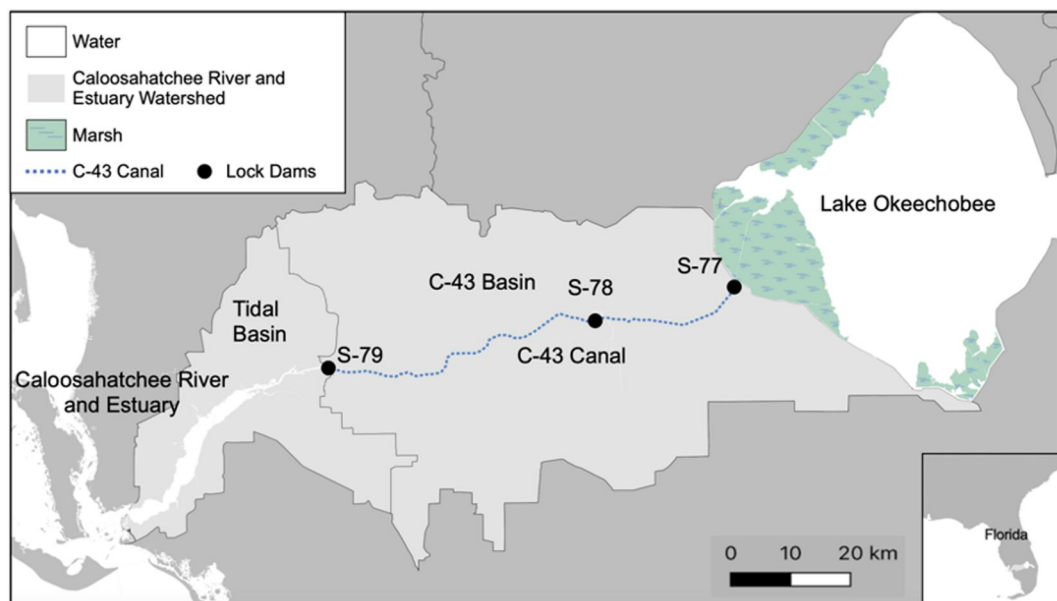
Water

Caloosahatchee River and Estuary Watershed

Marsh

C-43 Canal

Lock Dams

Lake Okeechobee

C-43 Basin

S-77

S-78

Tidal Basin

S-79

C-43 Canal

Caloosahatchee River and Estuary

0 10 20 km

Florida